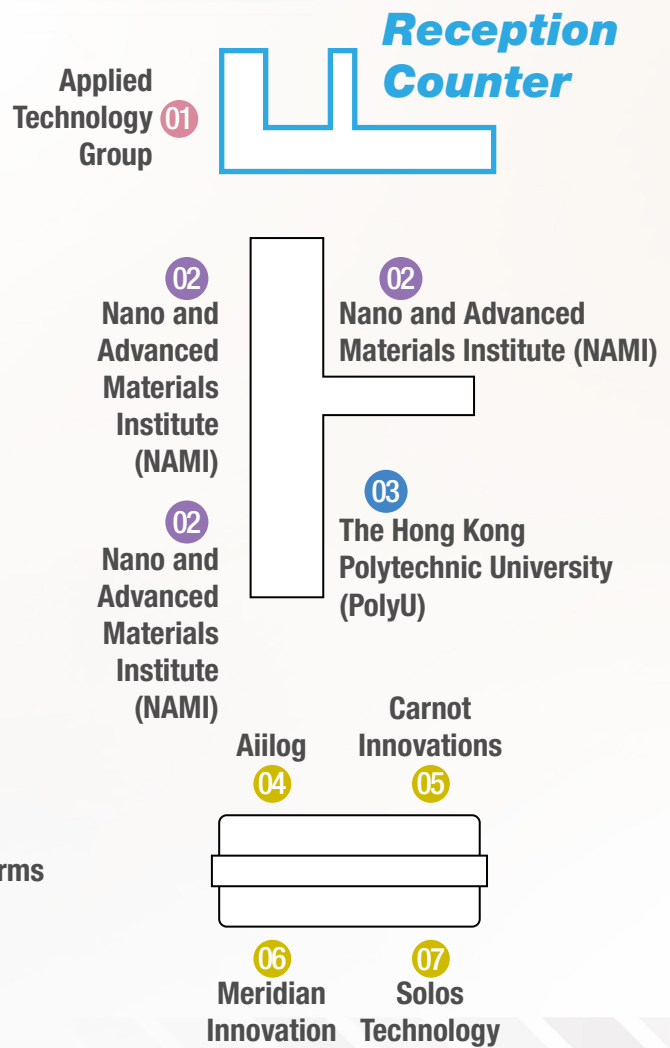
Reception Counter

Applied Technology 01 Group

02
Nano and Advanced Materials Institute (NAMI)

02
Nano and Advanced Materials Institute (NAMI)

02
Nano and Advanced Materials Institute (NAMI)

03
The Hong Kong Polytechnic University (PolyU)

Aiilog
04

Carnot Innovations
05

rms

06
Meridian Innovation

07
Solos Technology